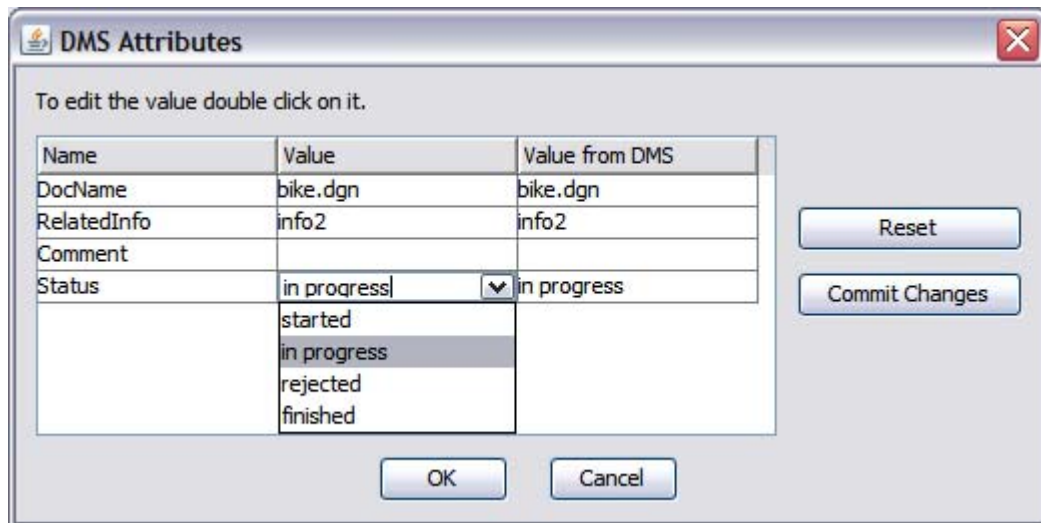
DMS Attributes

To edit the value double click on it.

| Name | Value | Value from DMS |
|---|---|---|
| DocName | bike.dgn | bike.dgn |
| RelatedInfo | info2 | info2 |
| Comment | | |
| Status | in progress | in progress |

started
in progress
rejected
finished

Reset

Commit Changes

OK

Cancel